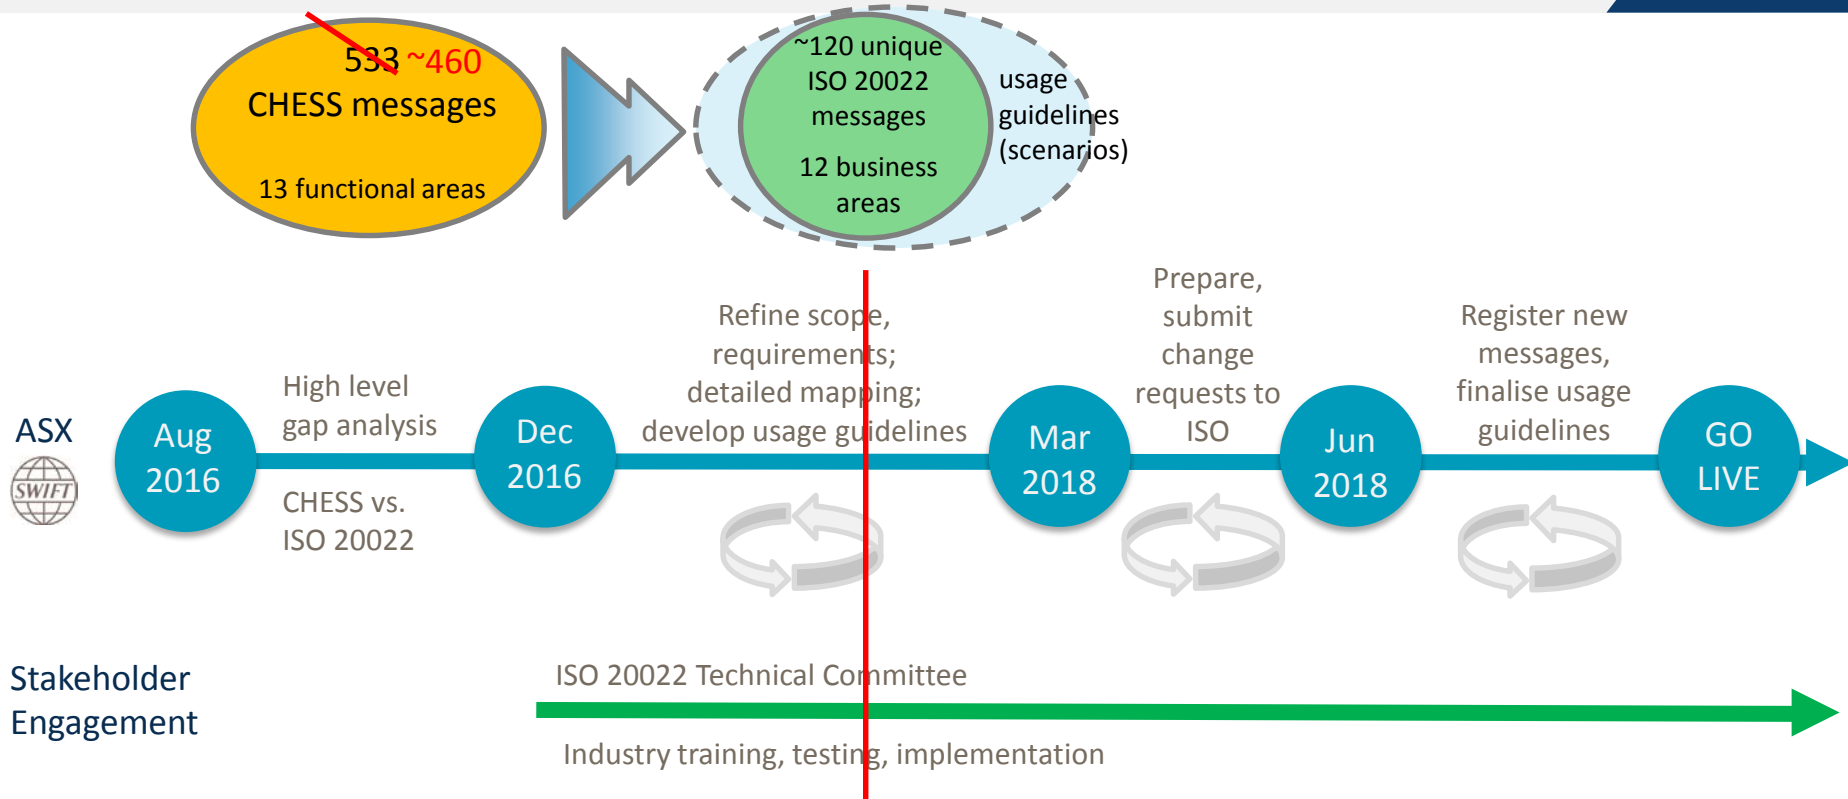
533 ~460
CHESS messages

13 functional areas

~120 unique ISO 20022 messages

12 business areas

usage guidelines (scenarios)

ASX

SWIFT

Aug 2016

High level gap analysis

CHESS vs. ISO 20022

Dec 2016

Refine scope, requirements; detailed mapping; develop usage guidelines

Mar 2018

Prepare, submit change requests to ISO

Jun 2018

Register new messages, finalise usage guidelines

GO LIVE

Stakeholder Engagement

ISO 20022 Technical Committee

Industry training, testing, implementation